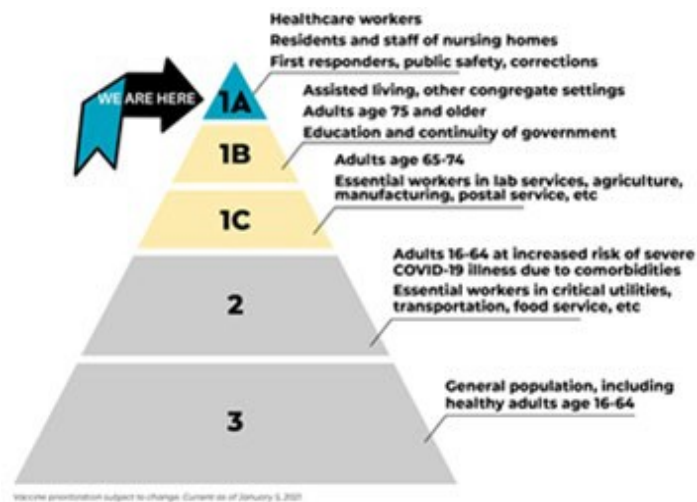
WE ARE HERE

1A

Healthcare workers
Residents and staff of nursing homes
First responders, public safety, corrections

1B

Assisted living, other congregate settings
Adults age 75 and older
Education and continuity of government

1C

Adults age 65-74
Essential workers in lab services, agriculture, manufacturing, postal service, etc

2

Adults 16-64 at increased risk of severe COVID-19 illness due to comorbidities
Essential workers in critical utilities, transportation, food service, etc

3

General population, including healthy adults age 16-64

Vaccine prioritization subject to change. Current as of January 5, 2021